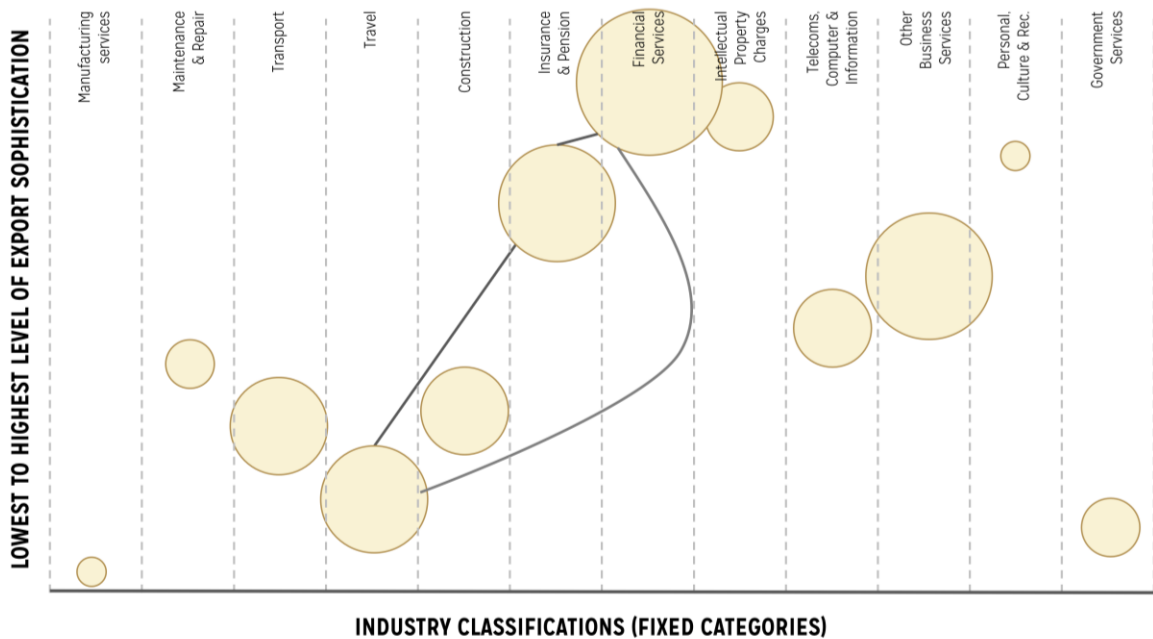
LOWEST TO HIGHEST LEVEL OF EXPORT SOPHISTICATION

Manufacturing services
Maintenance & Repair
Transport
Travel
Construction
Insurance & Pension
Financial Services
Intellectual Property Charges
Telecoms, Computer & Information
Other Business Services
Personal, Culture & Rec.
Government Services

INDUSTRY CLASSIFICATIONS (FIXED CATEGORIES)